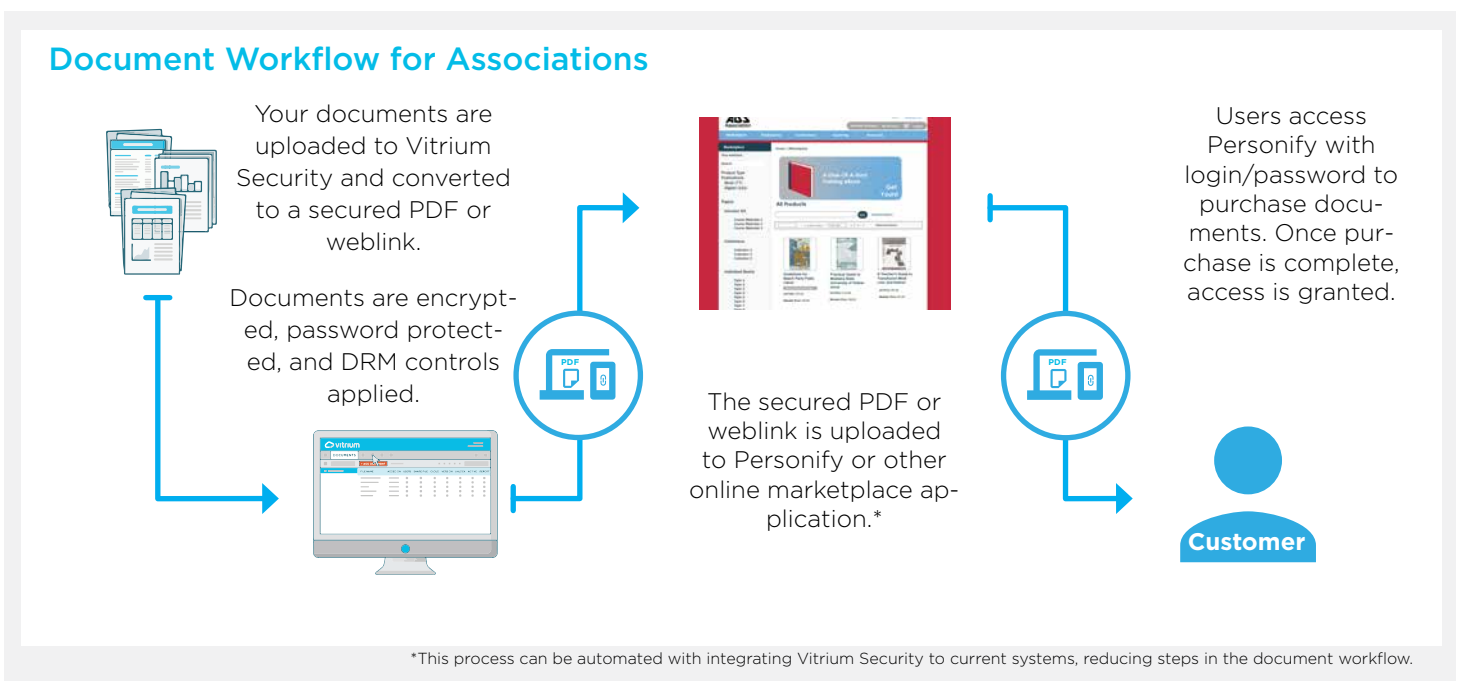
Document Workflow for Associations

Your documents are uploaded to Vitrium Security and converted to a secured PDF or weblink.

Documents are encrypted, password protected, and DRM controls applied.

vitrium

DOCUMENTS

PDF

The secured PDF or weblink is uploaded to Personify or other online marketplace application.*

All Products

PDF

Users access Personify with login/password to purchase documents. Once purchase is complete, access is granted.

Customer

*This process can be automated with integrating Vitrium Security to current systems, reducing steps in the document workflow.